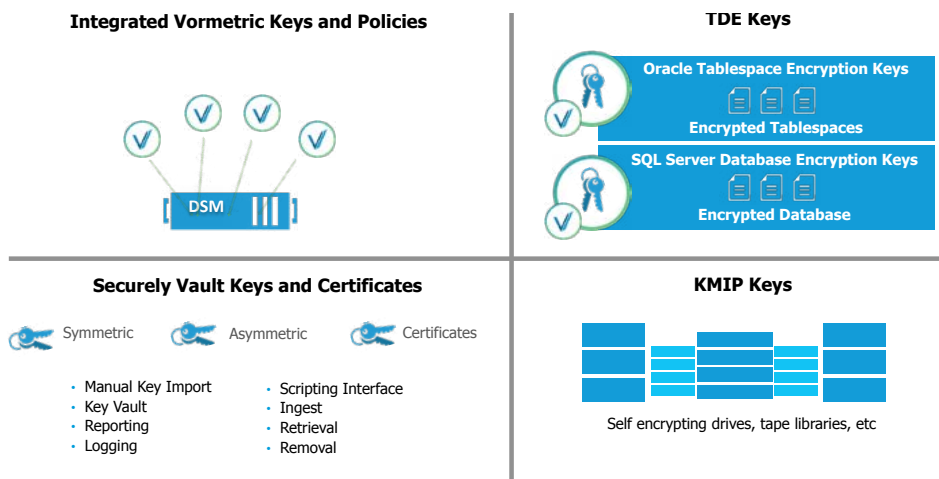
Integrated Vormetric Keys and Policies

DSM

TDE Keys

Oracle Tablespace Encryption Keys

Encrypted Tablespaces

SQL Server Database Encryption Keys

Encrypted Database

Securely Vault Keys and Certificates

Symmetric

Asymmetric

Certificates

- Manual Key Import
- Key Vault
- Reporting
- Logging

- Scripting Interface
- Ingest
- Retrieval
- Removal

KMIP Keys

Self encrypting drives, tape libraries, etc